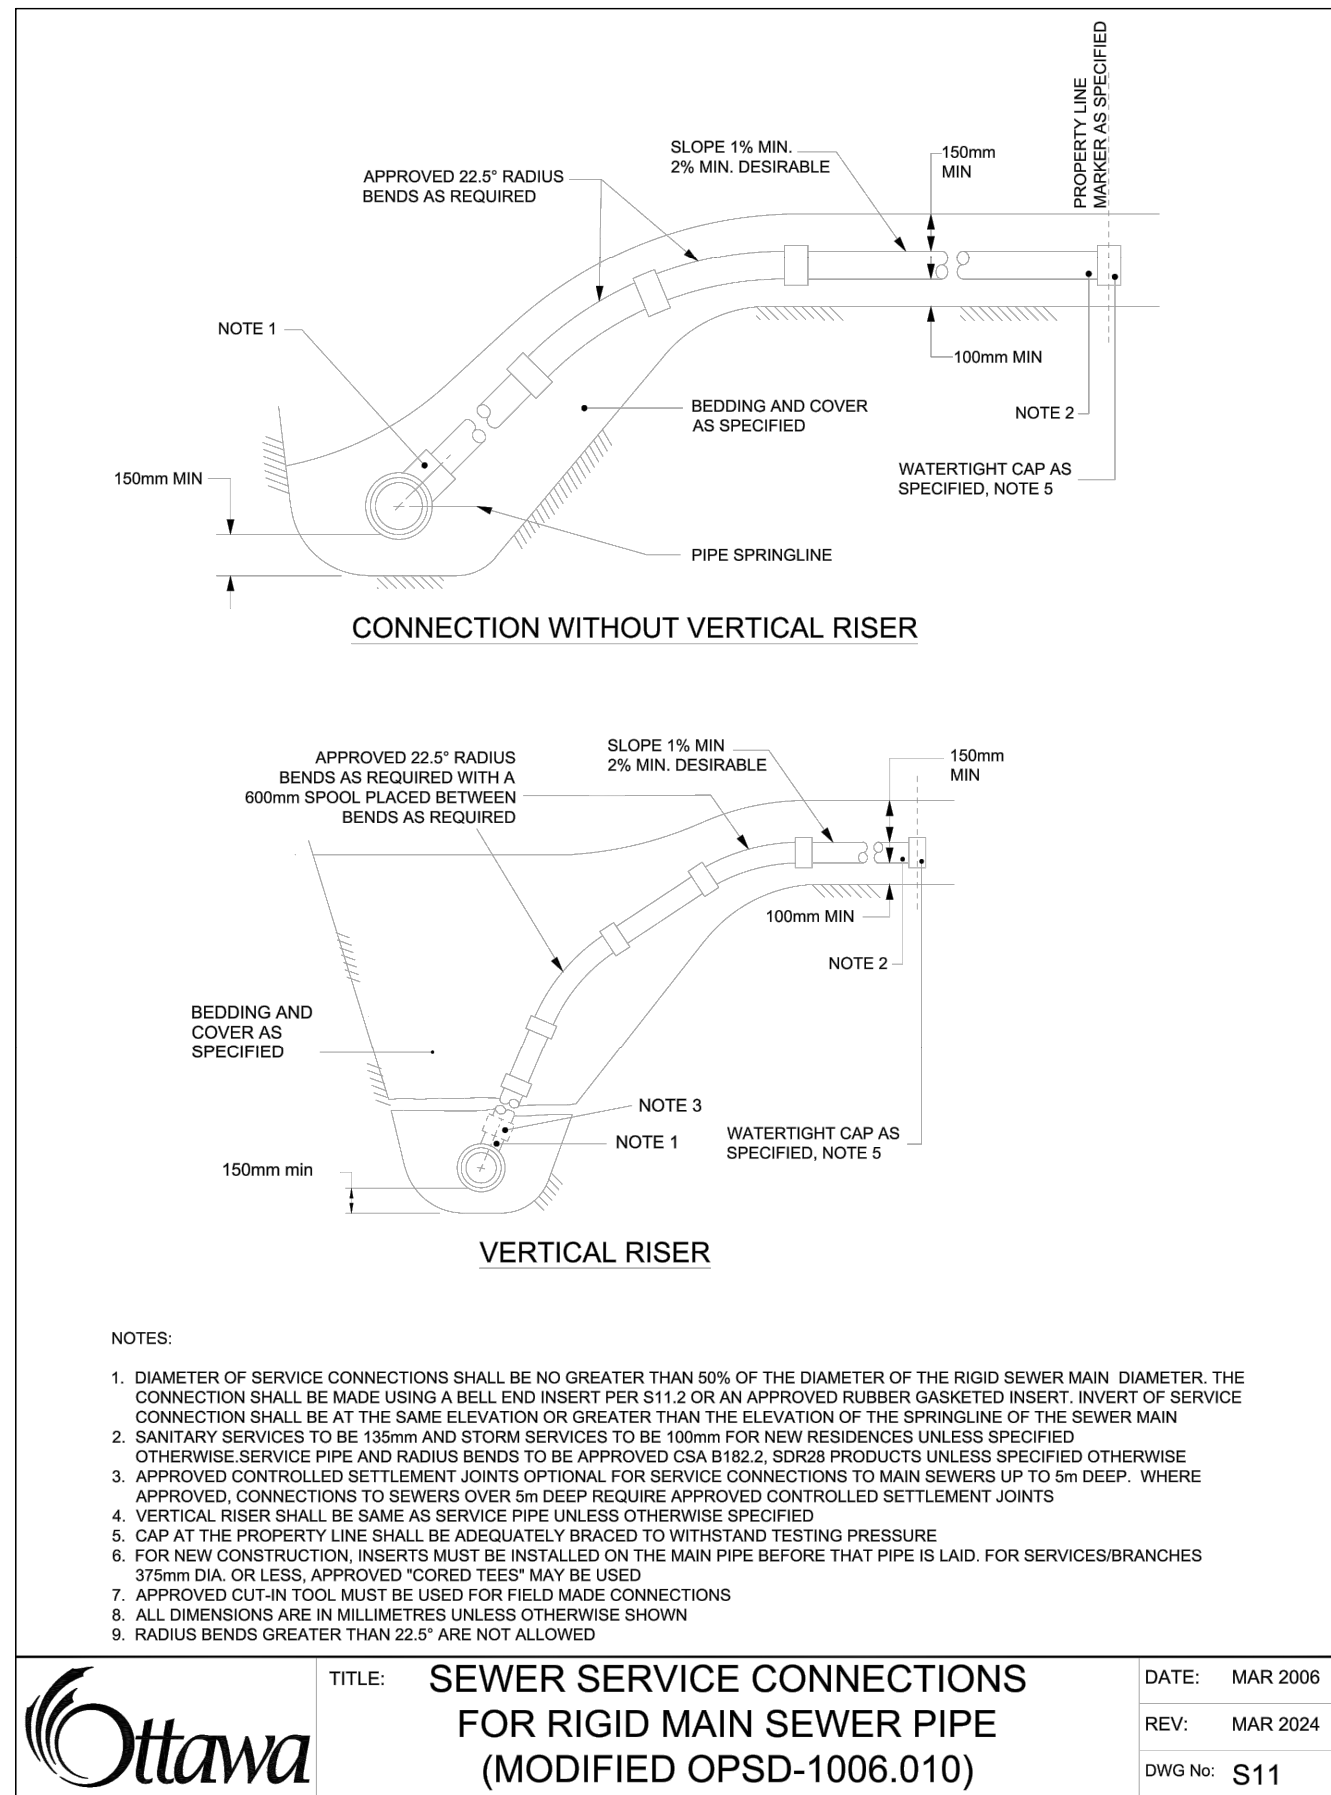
PROPERTY LINE MARKER AS SPECIFIED

SLOPE 1% MIN. 2% MIN. DESIRABLE

150mm MIN

APPROVED 22.5° RADIUS BENDS AS REQUIRED

NOTE 1

100mm MIN

BEDDING AND COVER AS SPECIFIED

NOTE 2

WATERTIGHT CAP AS SPECIFIED, NOTE 5

150mm MIN

PIPE SPRINGLINE

CONNECTION WITHOUT VERTICAL RISER

APPROVED 22.5° RADIUS BENDS AS REQUIRED WITH A 600mm SPOOL PLACED BETWEEN BENDS AS REQUIRED

SLOPE 1% MIN 2% MIN. DESIRABLE

150mm MIN

100mm MIN

NOTE 2

BEDDING AND COVER AS SPECIFIED

NOTE 3

NOTE 1

WATERTIGHT CAP AS SPECIFIED, NOTE 5

150mm min

VERTICAL RISER

NOTES:

1. DIAMETER OF SERVICE CONNECTIONS SHALL BE NO GREATER THAN 50% OF THE DIAMETER OF THE RIGID SEWER MAIN DIAMETER. THE CONNECTION SHALL BE MADE USING A BELL END INSERT PER S11.2 OR AN APPROVED RUBBER GASKETED INSERT. INVERT OF SERVICE CONNECTION SHALL BE AT THE SAME ELEVATION OR GREATER THAN THE ELEVATION OF THE SPRINGLINE OF THE SEWER MAIN
2. SANITARY SERVICES TO BE 135mm AND STORM SERVICES TO BE 100mm FOR NEW RESIDENCES UNLESS SPECIFIED OTHERWISE.SERVICE PIPE AND RADIUS BENDS TO BE APPROVED CSA B182.2, SDR28 PRODUCTS UNLESS SPECIFIED OTHERWISE
3. APPROVED CONTROLLED SETTLEMENT JOINTS OPTIONAL FOR SERVICE CONNECTIONS TO MAIN SEWERS UP TO 5m DEEP. WHERE APPROVED, CONNECTIONS TO SEWERS OVER 5m DEEP REQUIRE APPROVED CONTROLLED SETTLEMENT JOINTS
4. VERTICAL RISER SHALL BE SAME AS SERVICE PIPE UNLESS OTHERWISE SPECIFIED
5. CAP AT THE PROPERTY LINE SHALL BE ADEQUATELY BRACED TO WITHSTAND TESTING PRESSURE
6. FOR NEW CONSTRUCTION, INSERTS MUST BE INSTALLED ON THE MAIN PIPE BEFORE THAT PIPE IS LAID. FOR SERVICES/BRANCHES 375mm DIA. OR LESS, APPROVED "CORED TEES" MAY BE USED
7. APPROVED CUT-IN TOOL MUST BE USED FOR FIELD MADE CONNECTIONS
8. ALL DIMENSIONS ARE IN MILLIMETRES UNLESS OTHERWISE SHOWN
9. RADIUS BENDS GREATER THAN 22.5° ARE NOT ALLOWED

Ottawa

TITLE: SEWER SERVICE CONNECTIONS FOR RIGID MAIN SEWER PIPE (MODIFIED OPSD-1006.010)

| DATE: | MAR 2006 |
|---|---|
| REV: | MAR 2024 |
| DWG No: | S11 |